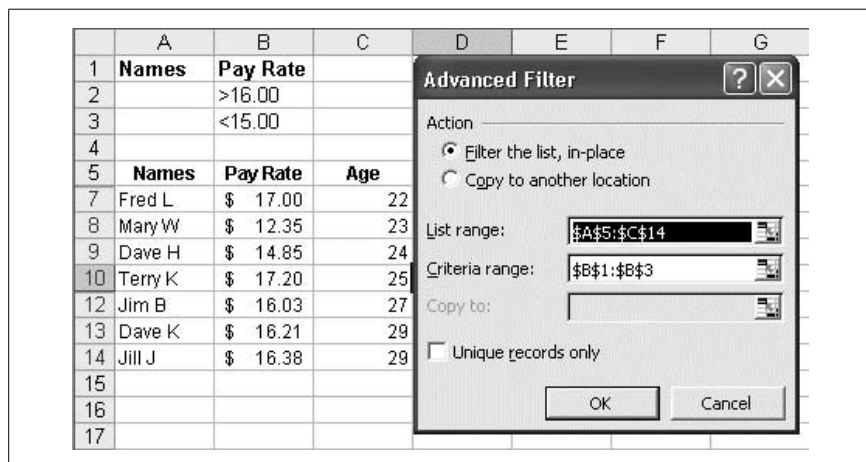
|  | A | B | C | D | E | F | G |
|---|---|---|---|---|---|---|---|
| 1 | Names | Pay Rate |  |  |  |  |  |
| 2 |  | >16.00 |  |  |  |  |  |
| 3 |  | <15.00 |  |  |  |  |  |
| 4 |  |  |  |  |  |  |  |
| 5 | Names | Pay Rate | Age |  |  |  |  |
| 7 | Fred L | $ 17.00 | 22 |  |  |  |  |
| 8 | Mary W | $ 12.35 | 23 |  |  |  |  |
| 9 | Dave H | $ 14.85 | 24 |  |  |  |  |
| 10 | Terry K | $ 17.20 | 25 |  |  |  |  |
| 12 | Jim B | $ 16.03 | 27 |  |  |  |  |
| 13 | Dave K | $ 16.21 | 29 |  |  |  |  |
| 14 | Jill J | $ 16.38 | 29 |  |  |  |  |
| 15 |  |  |  |  |  |  |  |
| 16 |  |  |  |  |  |  |  |
| 17 |  |  |  |  |  |  |  |

Advanced Filter
?
X

Action
Filter the list, in-place
Copy to another location

List range: $A$5:$C$14
Criteria range: $B$1:$B$3
Copy to:

Unique records only

OK
Cancel